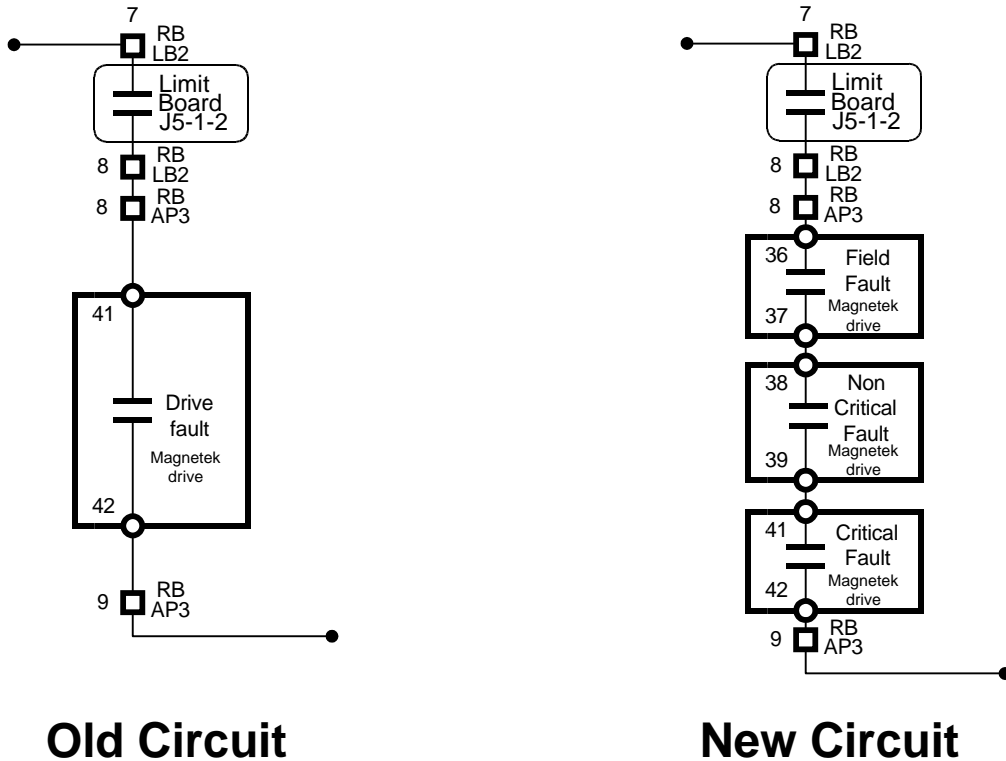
7
RB
LB2
Limit
Board
J5-1-2
8
RB
LB2
8
RB
AP3
41
Drive
fault
Magnetek
drive
42
9
RB
AP3

Old Circuit

7
RB
LB2
Limit
Board
J5-1-2
8
RB
LB2
8
RB
AP3
36
Field
Fault
Magnetek
drive
37
38
Non
Critical
Fault
Magnetek
drive
39
41
Critical
Fault
Magnetek
drive
42
9
RB
AP3

New Circuit